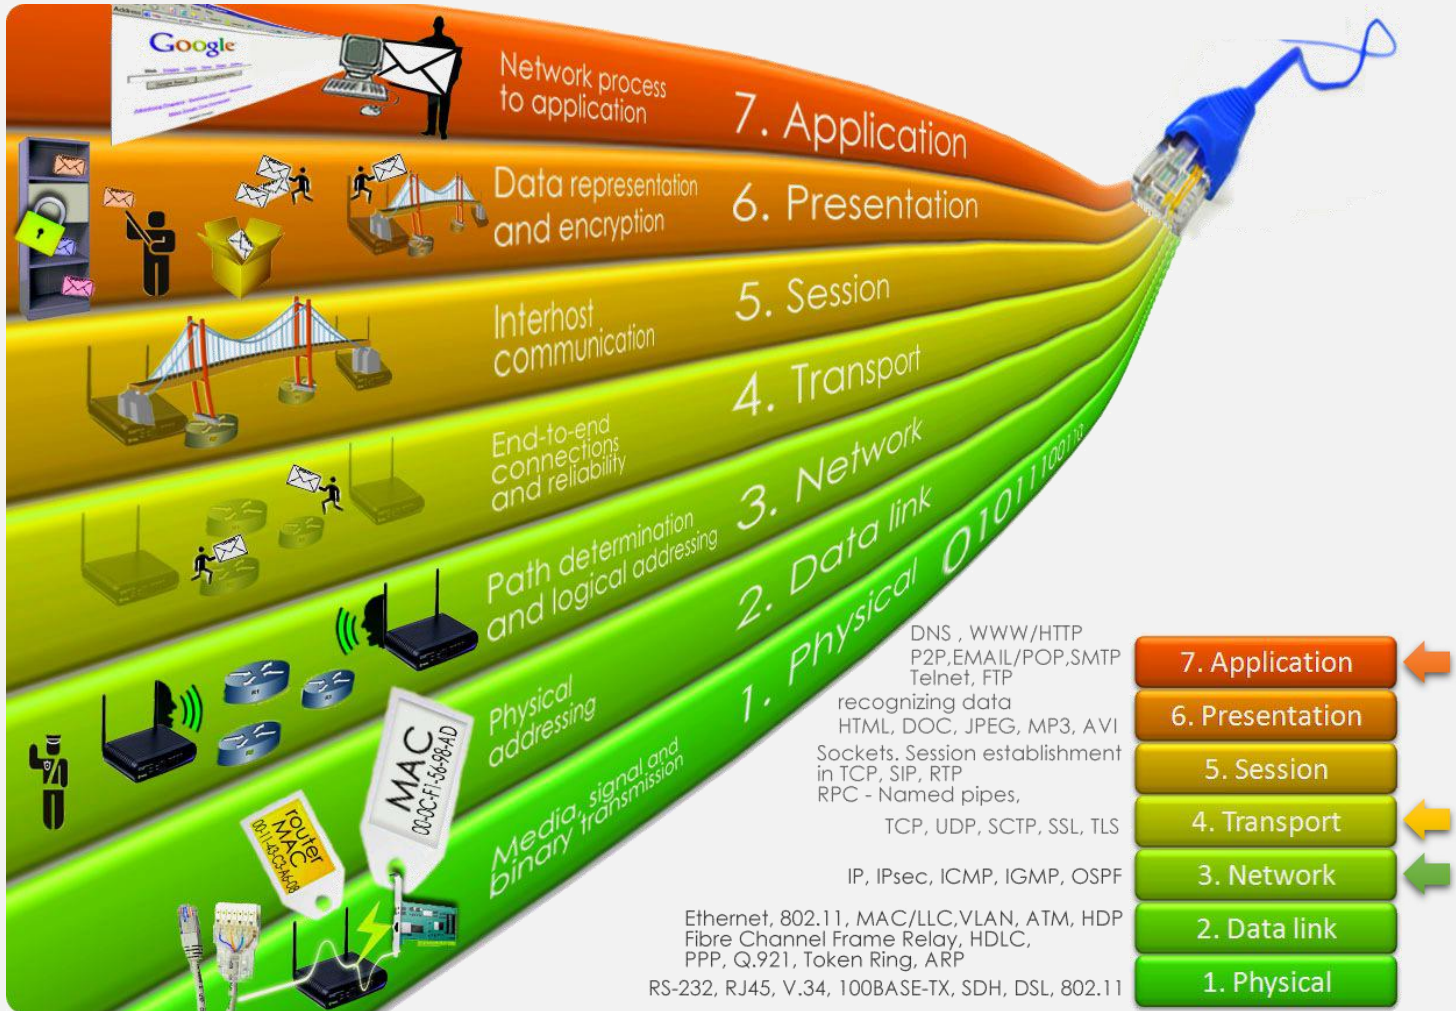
Google

Network process to application

7. Application

Data representation and encryption

6. Presentation

Interhost communication

5. Session

End-to-end connections and reliability

4. Transport

Path determination and logical addressing

3. Network

Physical addressing

2. Data link

Media, signal and binary transmission

1. Physical 0101110011

MAC 00-0C-F1-56-98-AD

router MAC 00-11-43-C3-A4-08

DNS , WWW/HTTP
P2P,EMAIL/POP,SMTP
Telnet, FTP

recognizing data
HTML, DOC, JPEG, MP3, AVI

Sockets. Session establishment in TCP, SIP, RTP
RPC - Named pipes,

TCP, UDP, SCTP, SSL, TLS

IP, IPsec, ICMP, IGMP, OSPF

Ethernet, 802.11, MAC/LLC,VLAN, ATM, HDP
Fibre Channel Frame Relay, HDLC,
PPP, Q.921, Token Ring, ARP

RS-232, RJ45, V.34, 100BASE-TX, SDH, DSL, 802.11

7. Application
6. Presentation
5. Session
4. Transport
3. Network
2. Data link
1. Physical